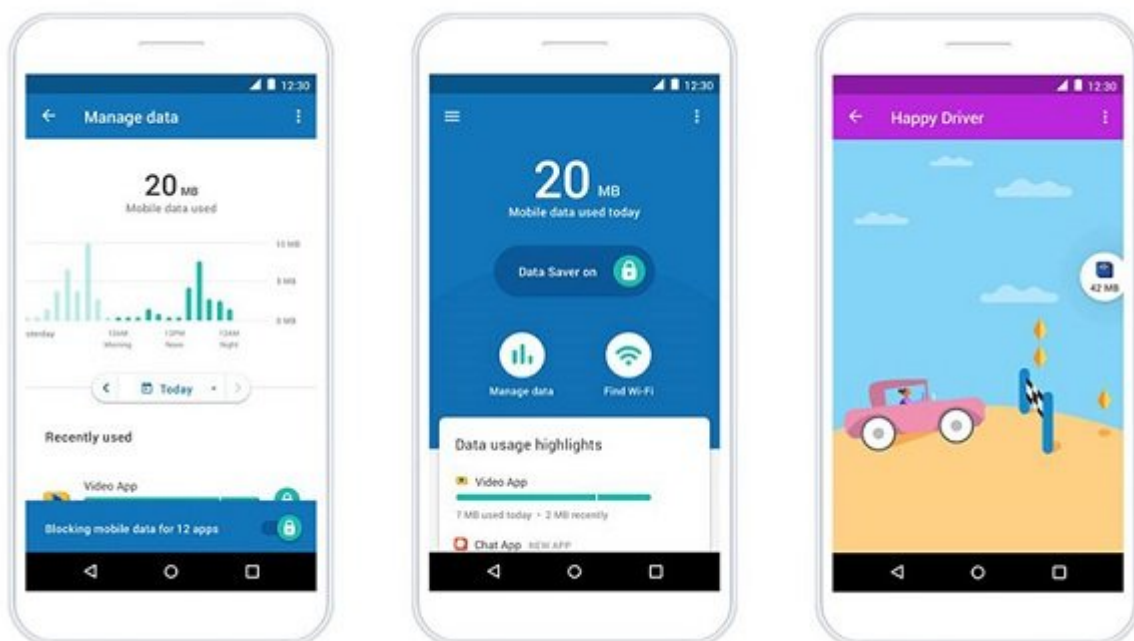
12:30
Manage data
20 MB
Mobile data used
10 MB
5 MB
0 MB
sterday
12AM Morning
12PM Noon
12AM Night
Today
Recently used
Video App
Blocking mobile data for 12 apps

12:30
20 MB
Mobile data used today
Data Saver on
Manage data
Find Wi-Fi
Data usage highlights
Video App
7 MB used today • 2 MB recently
Chat App NEW APP

12:30
Happy Driver
42 MB